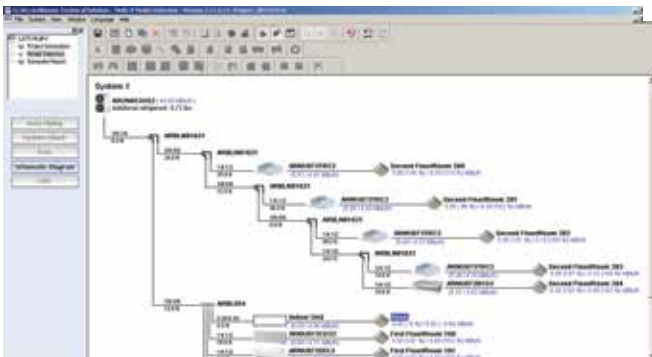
File System View Window Language Help

System 1

Additional refrigerant: 0.73 lbs

ARBLN01621

ARBLN01621

ARBLN01621

ARBLN01621

ARNU073TRC2

Second Floor/Room 200

ARNU073TRC2

Second Floor/Room 201

ARNU073TRC2

Second Floor/Room 202

ARNU073TRC2

Second Floor/Room 203

Second Floor/Room 204

ARBL054

Indoor Unit

First Floor/Room 100

First Floor/Room 101

Schematic Diagram